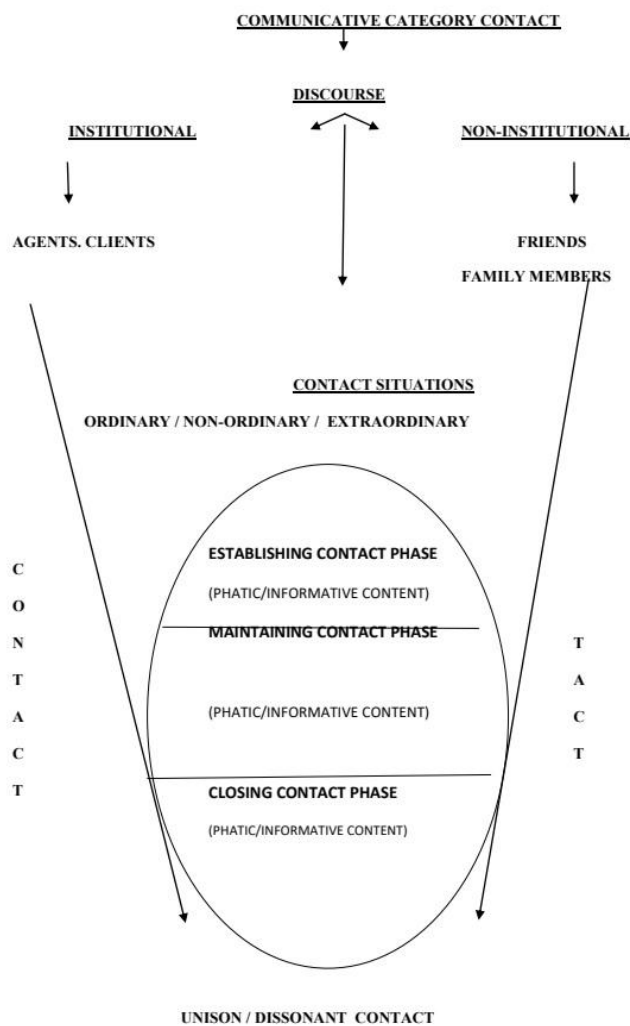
COMMUNICATIVE CATEGORY CONTACT

DISCOURSE

INSTITUTIONAL

NON-INSTITUTIONAL

AGENTS. CLIENTS

FRIENDS
FAMILY MEMBERS

CONTACT SITUATIONS
ORDINARY / NON-ORDINARY / EXTRAORDINARY

C
O
N
T
A
C
T

ESTABLISHING CONTACT PHASE
(PHATIC/INFORMATIVE CONTENT)

MAINTAINING CONTACT PHASE

(PHATIC/INFORMATIVE CONTENT)

T
A
C
T

CLOSING CONTACT PHASE
(PHATIC/INFORMATIVE CONTENT)

UNISON / DISSONANT CONTACT